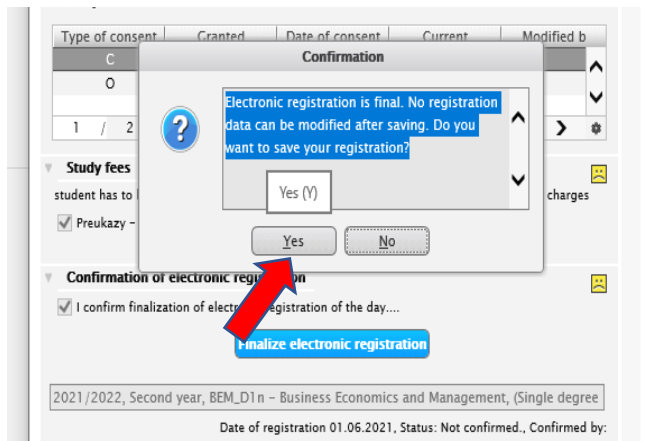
| Type of consent | Granted | Date of consent | Current | Modified b |
|---|---|---|---|---|
| C | | | | |
| O | | | | |

1 / 2

Confirmation

Electronic registration is final. No registration data can be modified after saving. Do you want to save your registration?

Yes (Y)

Yes

No

Study fees

student has to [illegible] charges

Preukazy –

Confirmation of electronic regi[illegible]

I confirm finalization of elect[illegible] registration of the day....

Finalize electronic registration

2021/2022, Second year, BEM_D1n – Business Economics and Management, (Single degree

Date of registration 01.06.2021, Status: Not confirmed., Confirmed by: